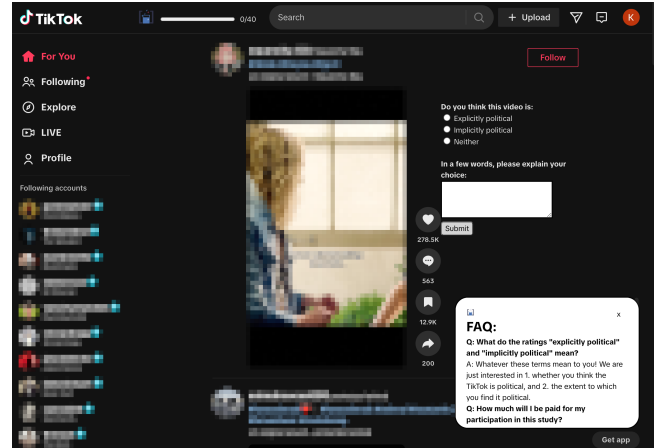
TikTok

0/40

Search

+ Upload

K

For You

Following

Explore

LIVE

Profile

Following accounts

Follow

Do you think this video is:

Explicitly political

Implicitly political

Neither

In a few words, please explain your choice:

Submit

278.5K

563

12.9K

200

FAQ:

x

Q: What do the ratings "explicitly political" and "implicitly political" mean?

A: Whatever these terms mean to you! We are just interested in 1. whether you think the TikTok is political, and 2. the extent to which you find it political.

Q: How much will I be paid for my participation in this study?

Get app